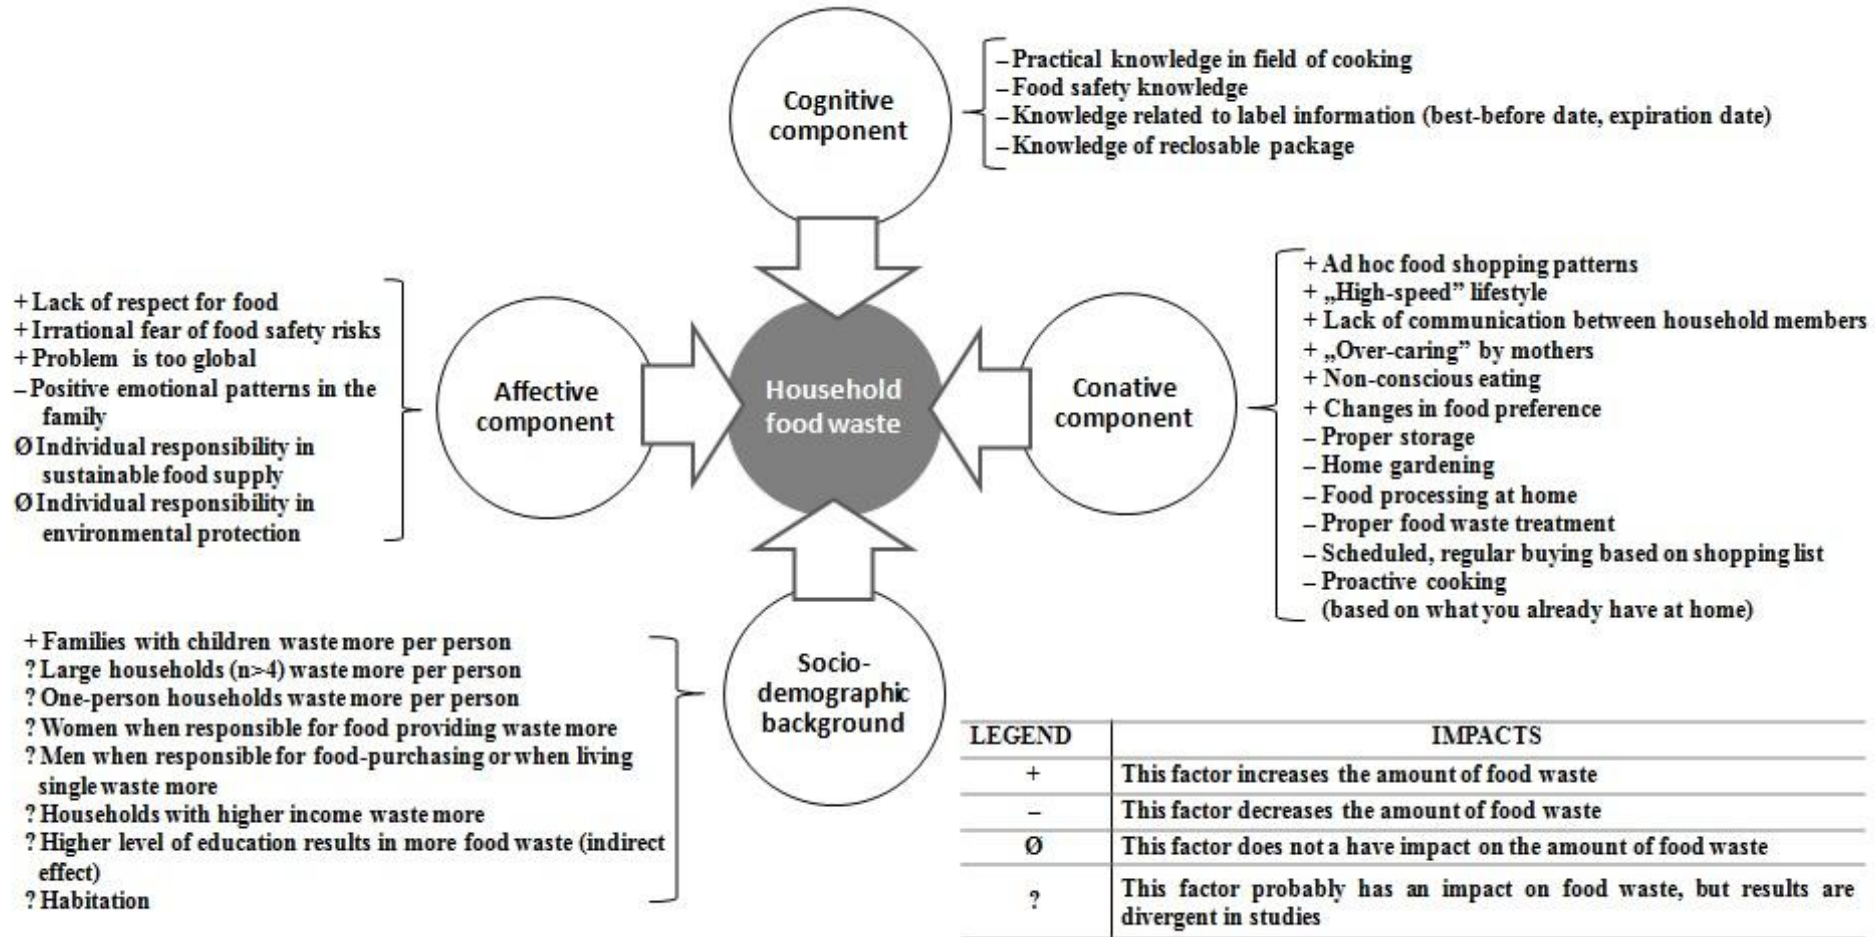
Cognitive component

– Practical knowledge in field of cooking
– Food safety knowledge
– Knowledge related to label information (best-before date, expiration date)
– Knowledge of reclosable package

+ Lack of respect for food
+ Irrational fear of food safety risks
+ Problem is too global
– Positive emotional patterns in the family
Ø Individual responsibility in sustainable food supply
Ø Individual responsibility in environmental protection

Affective component

Household food waste

Conative component

+ Ad hoc food shopping patterns
+ „High-speed" lifestyle
+ Lack of communication between household members
+ „Over-caring" by mothers
+ Non-conscious eating
+ Changes in food preference
– Proper storage
– Home gardening
– Food processing at home
– Proper food waste treatment
– Scheduled, regular buying based on shopping list
– Proactive cooking (based on what you already have at home)

+ Families with children waste more per person
? Large households (n>4) waste more per person
? One-person households waste more per person
? Women when responsible for food providing waste more
? Men when responsible for food-purchasing or when living single waste more
? Households with higher income waste more
? Higher level of education results in more food waste (indirect effect)
? Habitation

Socio-demographic background

| LEGEND | IMPACTS |
|---|---|
| + | This factor increases the amount of food waste |
| – | This factor decreases the amount of food waste |
| Ø | This factor does not a have impact on the amount of food waste |
| ? | This factor probably has an impact on food waste, but results are divergent in studies |